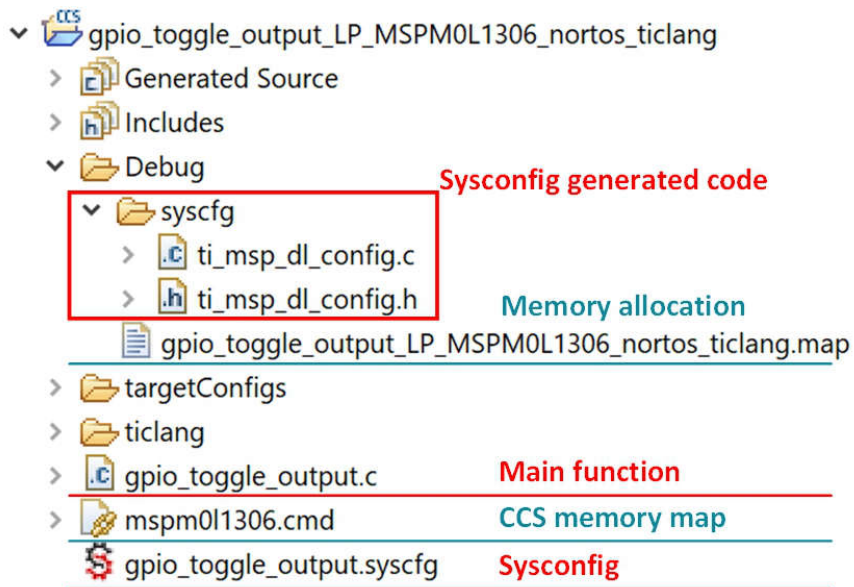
CCS
gpio_toggle_output_LP_MSPM0L1306_nortos_ticlang
Generated Source
Includes
Debug
Sysconfig generated code
syscfg
ti_msp_dl_config.c
ti_msp_dl_config.h
Memory allocation
gpio_toggle_output_LP_MSPM0L1306_nortos_ticlang.map
targetConfigs
ticlang
gpio_toggle_output.c
Main function
mspm0l1306.cmd
CCS memory map
gpio_toggle_output.syscfg
Sysconfig